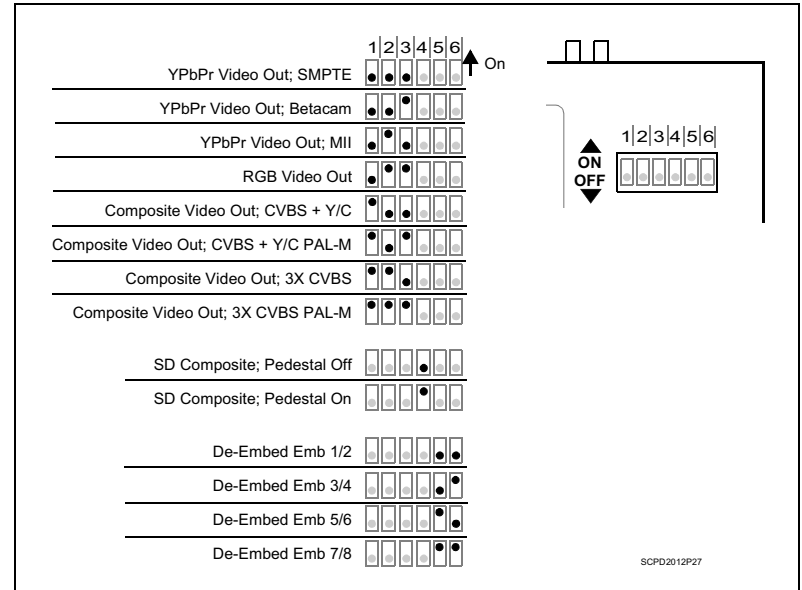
1 2 3 4 5 6
On

YPbPr Video Out; SMPTE

YPbPr Video Out; Betacam

YPbPr Video Out; MII

RGB Video Out

Composite Video Out; CVBS + Y/C

Composite Video Out; CVBS + Y/C PAL-M

Composite Video Out; 3X CVBS

Composite Video Out; 3X CVBS PAL-M

SD Composite; Pedestal Off

SD Composite; Pedestal On

De-Embed Emb 1/2

De-Embed Emb 3/4

De-Embed Emb 5/6

De-Embed Emb 7/8

ON
OFF
1 2 3 4 5 6

SCPD2012P27